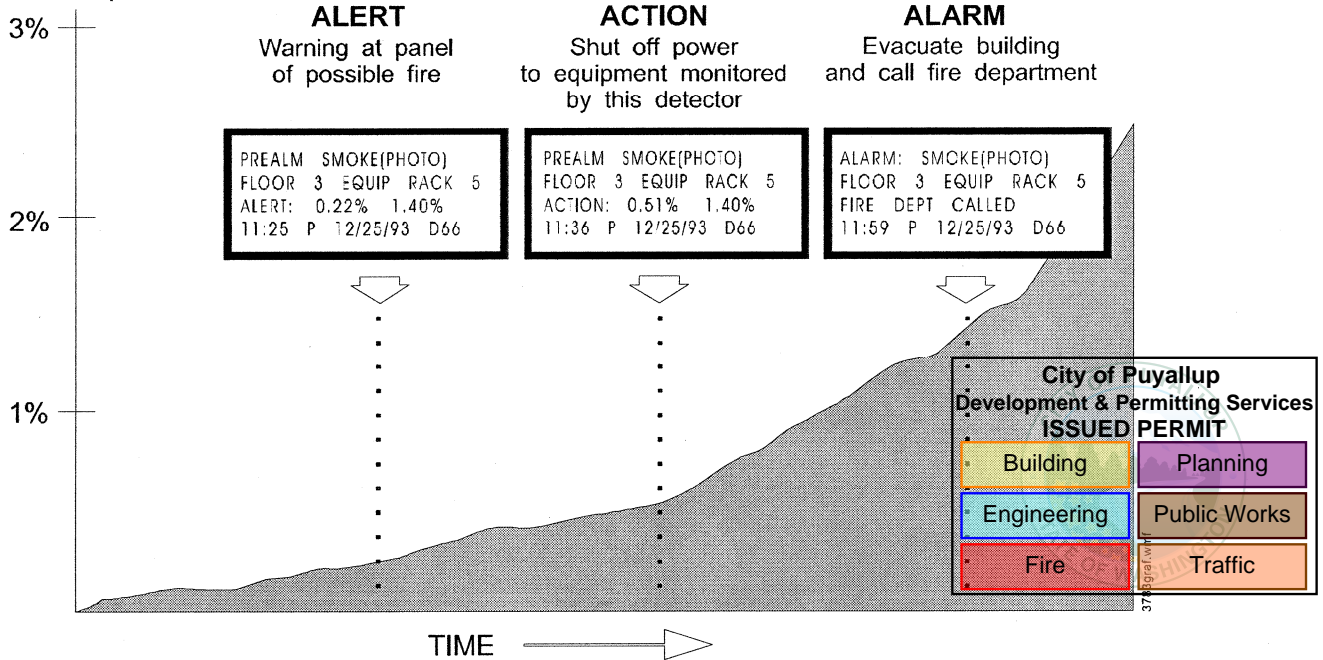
3%

2%

1%

ALERT
Warning at panel of possible fire

ACTION
Shut off power to equipment monitored by this detector

ALARM
Evacuate building and call fire department

PREALM SMOKE(PHOTO)
FLOOR 3 EQUIP RACK 5
ALERT: 0.22% 1.40%
11:25 P 12/25/93 D66

PREALM SMOKE(PHOTO)
FLOOR 3 EQUIP RACK 5
ACTION: 0.51% 1.40%
11:36 P 12/25/93 D66

ALARM: SMOKE(PHOTO)
FLOOR 3 EQUIP RACK 5
FIRE DEPT CALLED
11:59 P 12/25/93 D66

City of Puyallup
Development & Permitting Services
ISSUED PERMIT

| Building | Planning |
|---|---|
| Engineering | Public Works |
| Fire | Traffic |

37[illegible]graf.wmf

TIME